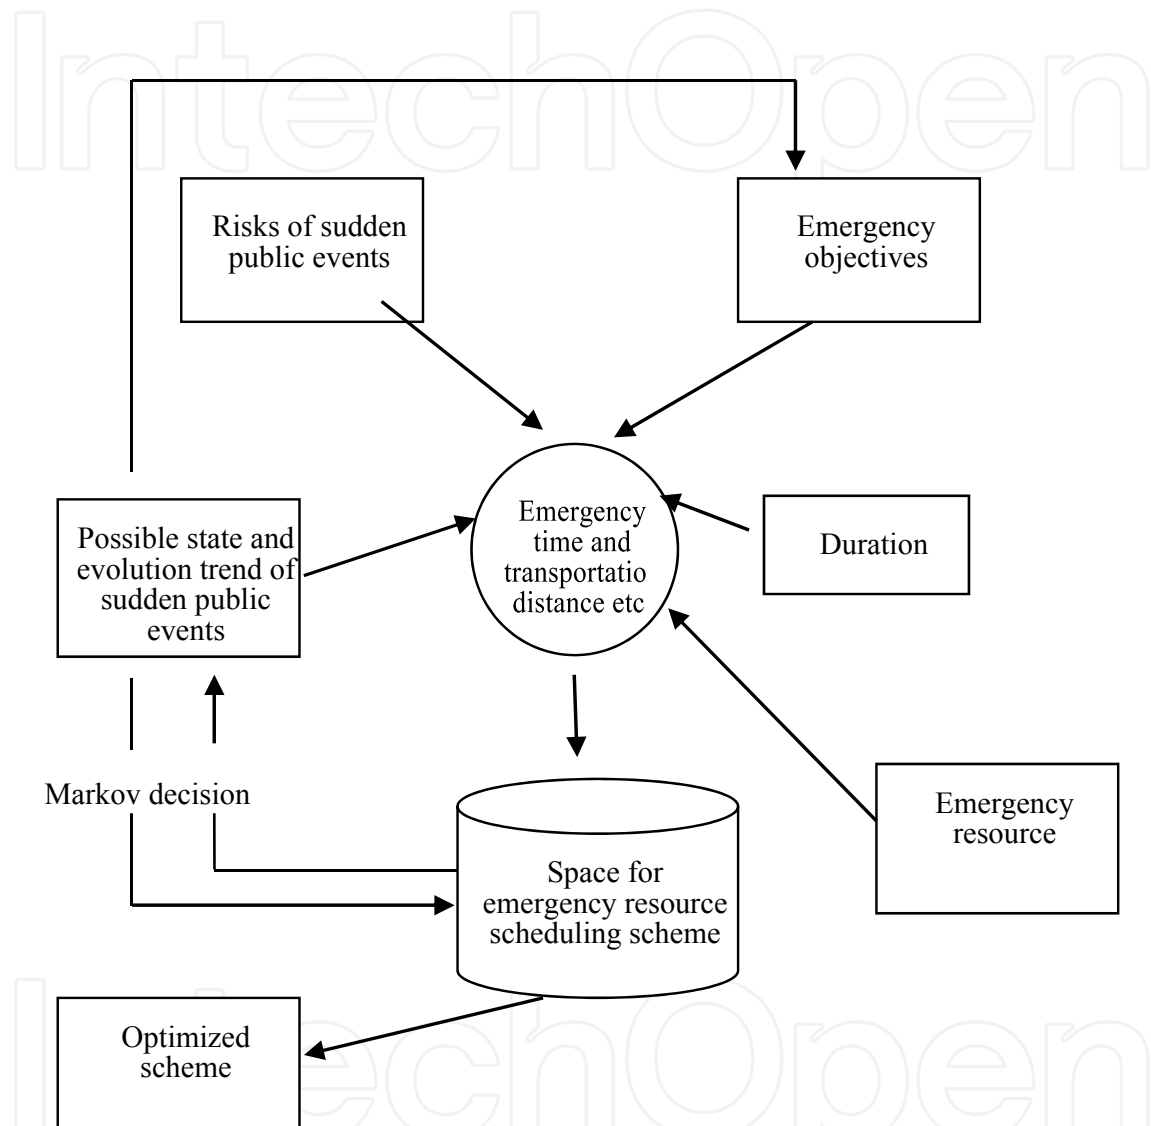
IntechOpen

Risks of sudden public events

Emergency objectives

Possible state and evolution trend of sudden public events

Emergency time and transportatio distance etc

Duration

Markov decision

Space for emergency resource scheduling scheme

Emergency resource

Optimized scheme

IntechOpen